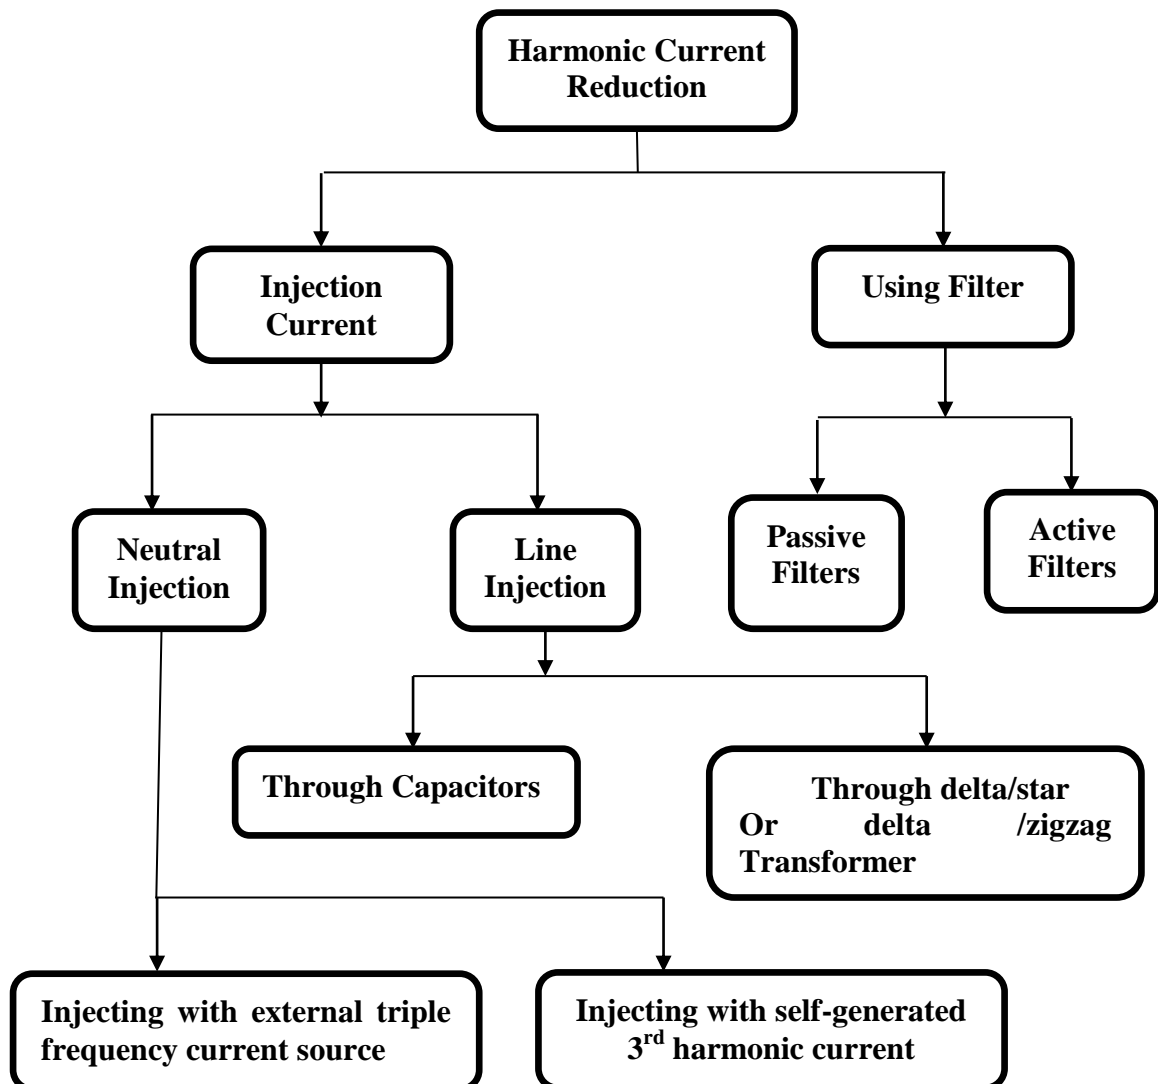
Harmonic Current Reduction

Injection Current

Using Filter

Neutral Injection

Line Injection

Passive Filters

Active Filters

Through Capacitors

Through delta/star Or delta /zigzag Transformer

Injecting with external triple frequency current source

Injecting with self-generated 3$^{rd}$ harmonic current